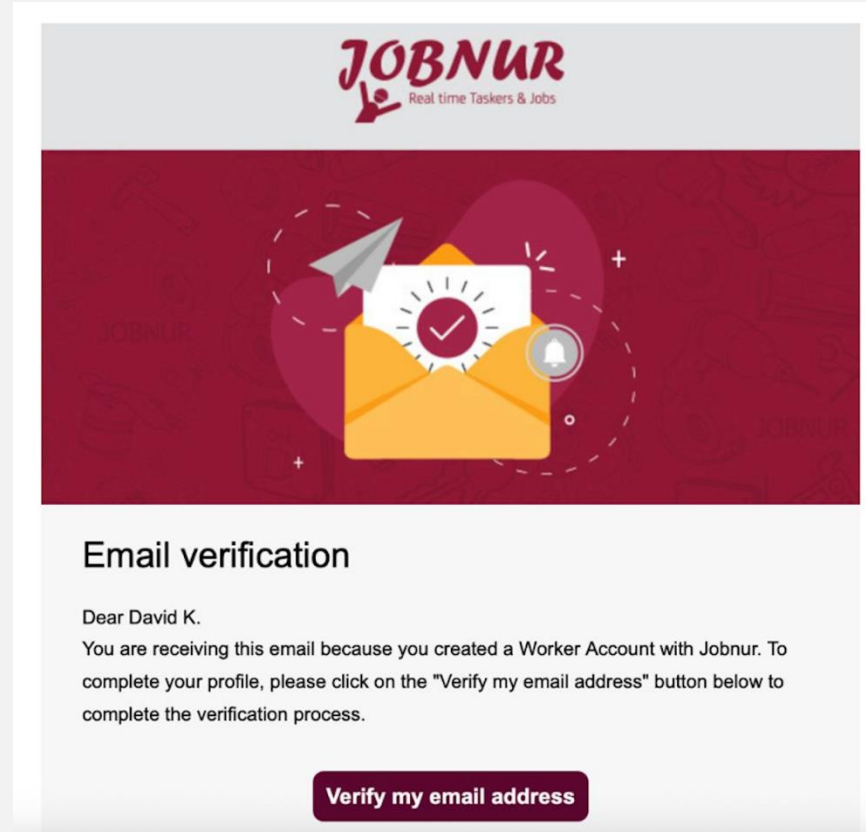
JOBNUR
Real time Taskers & Jobs

JOBNUR

JOBNUR

Email verification

Dear David K.
You are receiving this email because you created a Worker Account with Jobnur. To complete your profile, please click on the "Verify my email address" button below to complete the verification process.

Verify my email address